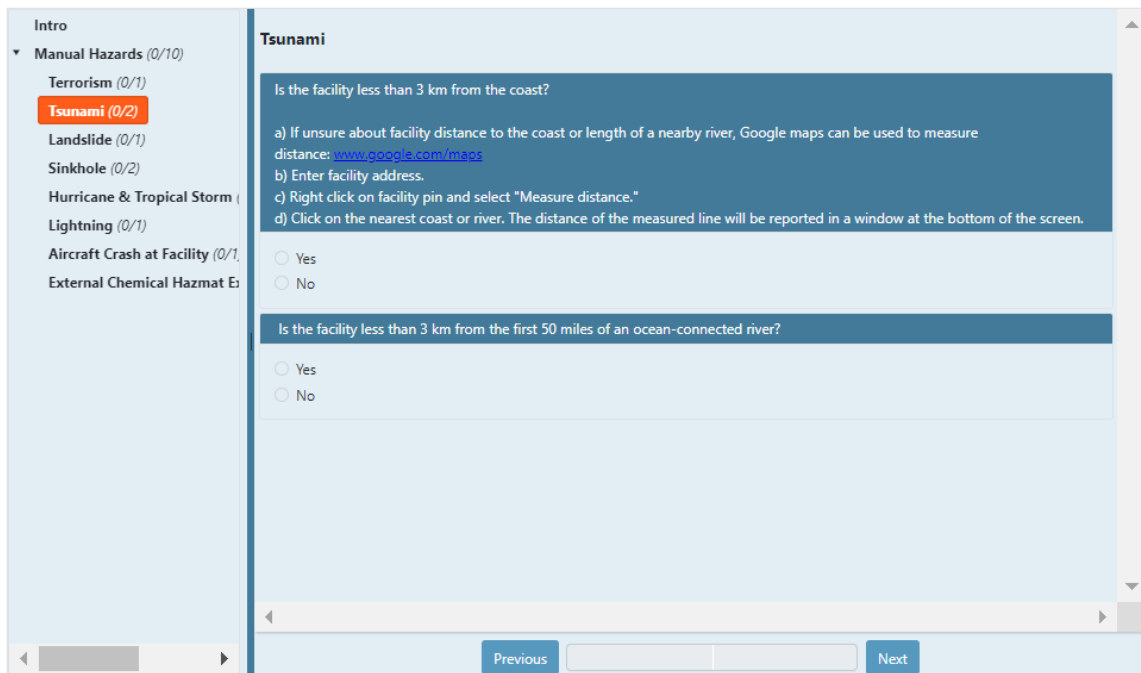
Intro
Manual Hazards (0/10)
Terrorism (0/1)
Tsunami (0/2)
Landslide (0/1)
Sinkhole (0/2)
Hurricane & Tropical Storm (
Lightning (0/1)
Aircraft Crash at Facility (0/1,
External Chemical Hazmat E

Tsunami

Is the facility less than 3 km from the coast?

a) If unsure about facility distance to the coast or length of a nearby river, Google maps can be used to measure distance: www.google.com/maps
b) Enter facility address.
c) Right click on facility pin and select "Measure distance."
d) Click on the nearest coast or river. The distance of the measured line will be reported in a window at the bottom of the screen.

Yes
No

Is the facility less than 3 km from the first 50 miles of an ocean-connected river?

Yes
No

Previous
Next